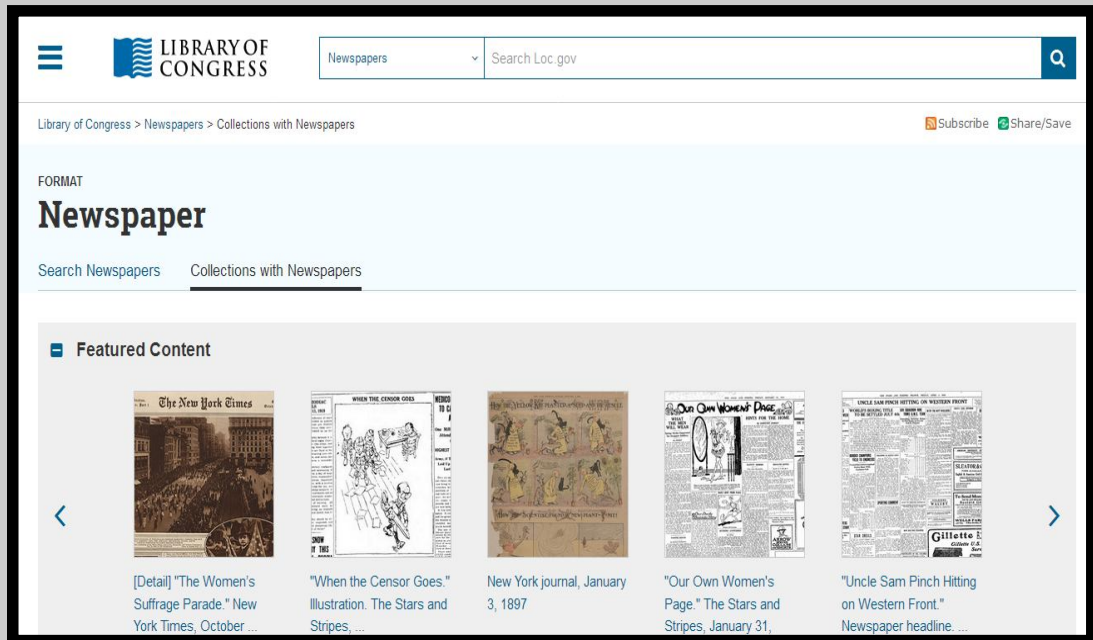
LIBRARY OF CONGRESS

Newspapers

Search Loc.gov

Library of Congress > Newspapers > Collections with Newspapers

Subscribe Share/Save

FORMAT

Newspaper

Search Newspapers

Collections with Newspapers

Featured Content

The New York Times

WHEN THE CENSOR GOES

Our Own Women's Page

[Detail] "The Women's Suffrage Parade." New York Times, October ...

"When the Censor Goes." Illustration. The Stars and Stripes, ...

New York journal, January 3, 1897

"Our Own Women's Page." The Stars and Stripes, January 31,

"Uncle Sam Pinch Hitting on Western Front." Newspaper headline. ...